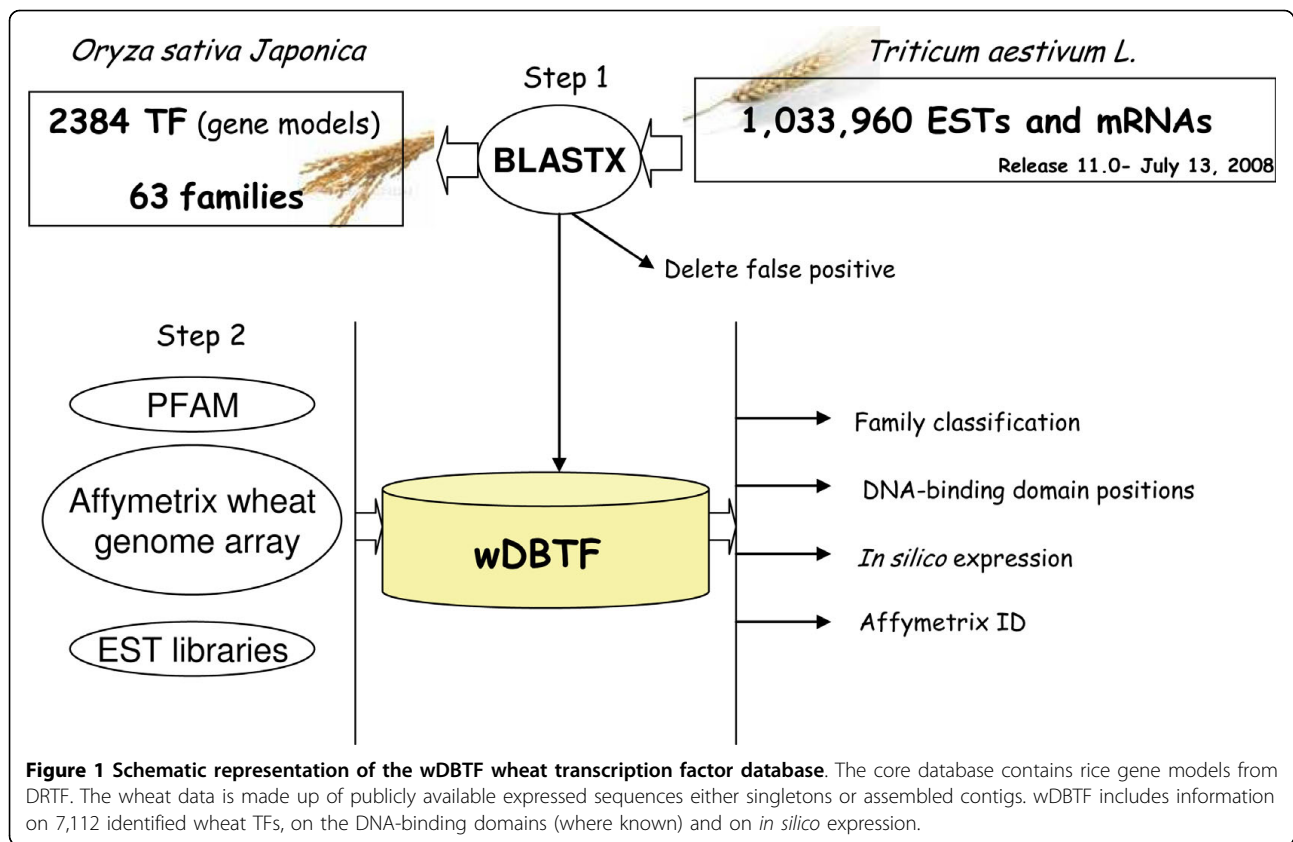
Oryza sativa Japonica

Step 1

Triticum aestivum L.

2384 TF (gene models)

63 families

BLASTX

1,033,960 ESTs and mRNAs

Release 11.0- July 13, 2008

Delete false positive

Step 2

PFAM

Affymetrix wheat genome array

EST libraries

wDBTF

Family classification

DNA-binding domain positions

In silico expression

Affymetrix ID

**Figure 1 Schematic representation of the wDBTF wheat transcription factor database**. The core database contains rice gene models from DRTF. The wheat data is made up of publicly available expressed sequences either singletons or assembled contigs. wDBTF includes information on 7,112 identified wheat TFs, on the DNA-binding domains (where known) and on in silico expression.